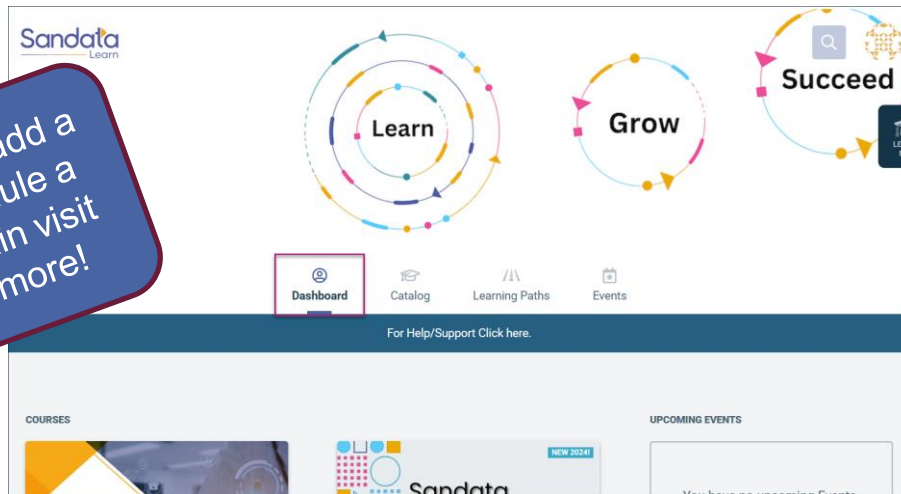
Sandata
Learn

dd a
ule a
n visit
more!

Learn

Grow

Succeed

Dashboard
Catalog
Learning Paths
Events

For Help/Support Click here.

COURSES

UPCOMING EVENTS

NEW 2024!

Sandata

You have no upcoming Events